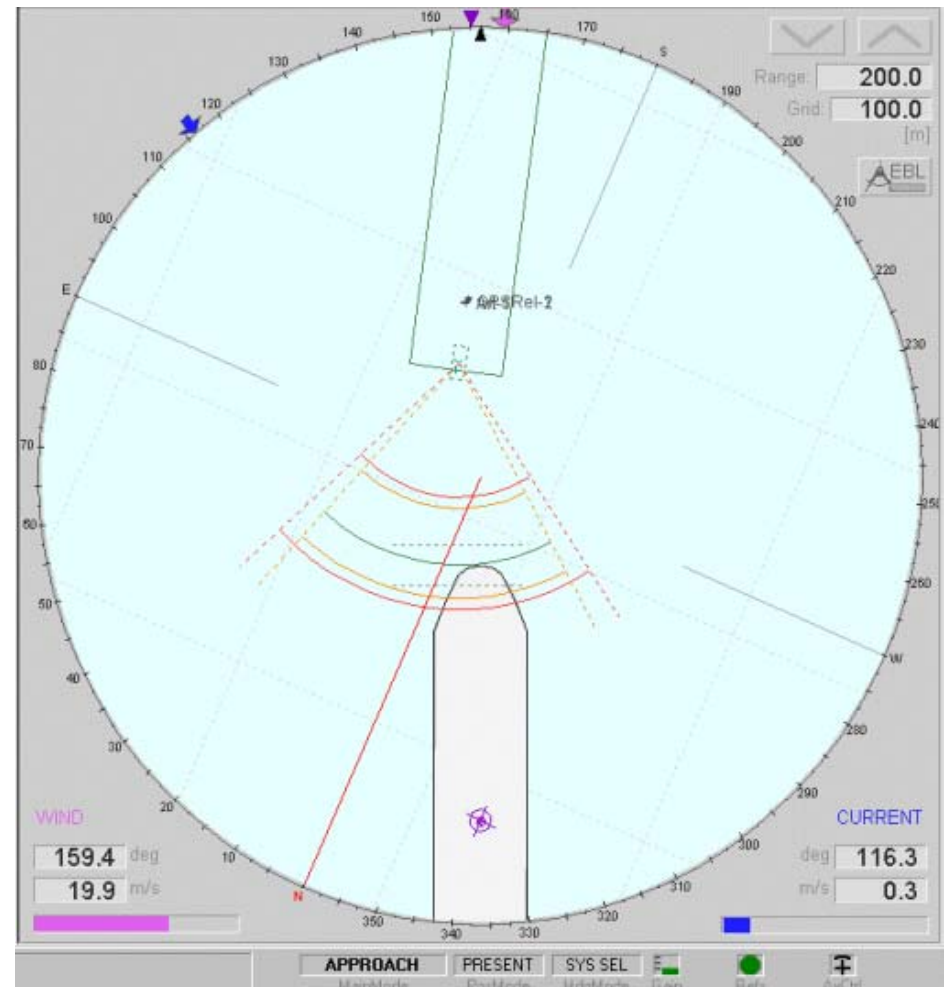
150
160
170
140
S
130
190
120
200
110
210
100
220
E
230
80
240
70
250
60
260
50
W
40
280
30
290
20
300
10
310
N
350
320
340
330

Range: 200.0
Grid: 100.0
[m]
EBL

APSRel-2

WIND
159.4 deg
19.9 m/s

CURRENT
deg 116.3
m/s 0.3

APPROACH
PRESENT
SYS SEL
MainMode
PosMode
HdgMode
Fein
Refs
AirCtrl